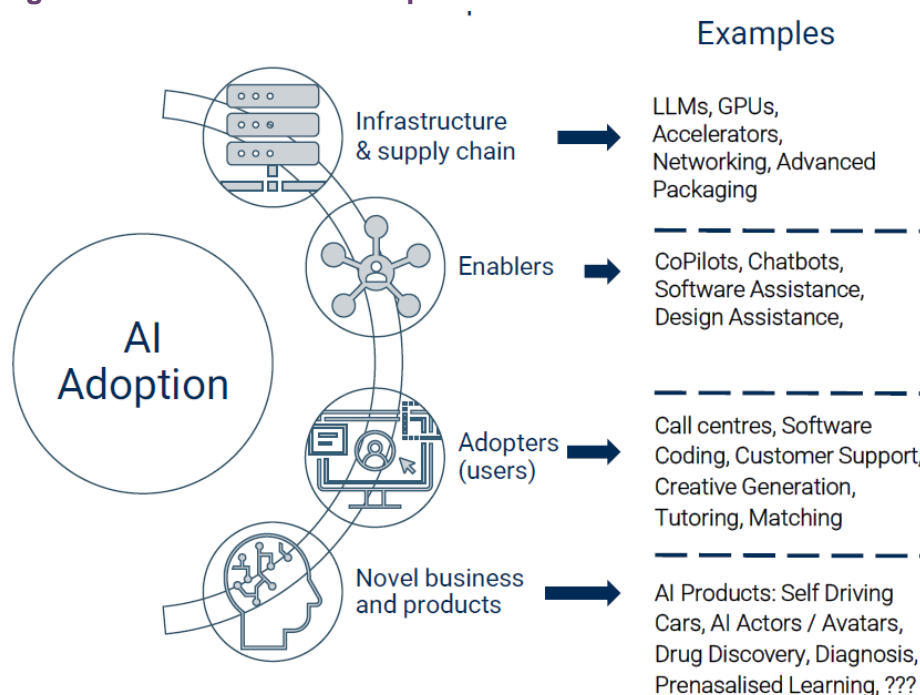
Examples

AI Adoption

Infrastructure & supply chain

LLMs, GPUs, Accelerators, Networking, Advanced Packaging

Enablers

CoPilots, Chatbots, Software Assistance, Design Assistance,

Adopters (users)

Call centres, Software Coding, Customer Support, Creative Generation, Tutoring, Matching

Novel business and products

AI Products: Self Driving Cars, AI Actors / Avatars, Drug Discovery, Diagnosis, Prenasalised Learning, ???